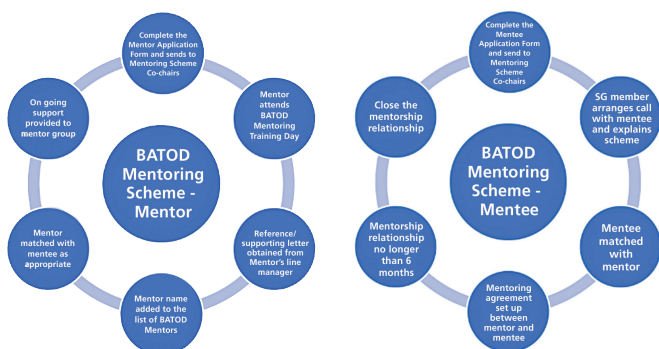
BATOD Mentoring Scheme - Mentor

Complete the Mentor Application Form and sends to Mentoring Scheme Co-chairs

Mentor attends BATOD Mentoring Training Day

Reference/ supporting letter obtained from Mentor's line manager

Mentor name added to the list of BATOD Mentors

Mentor matched with mentee as appropriate

On going support provided to mentor group

BATOD Mentoring Scheme - Mentee

Complete the Mentee Application Form and send to Mentoring Scheme Co-chairs

SG member arranges call with mentee and explains scheme

Mentee matched with mentor

Mentoring agreement set up between mentor and mentee

Mentorship relationship no longer than 6 months

Close the mentorship relationship